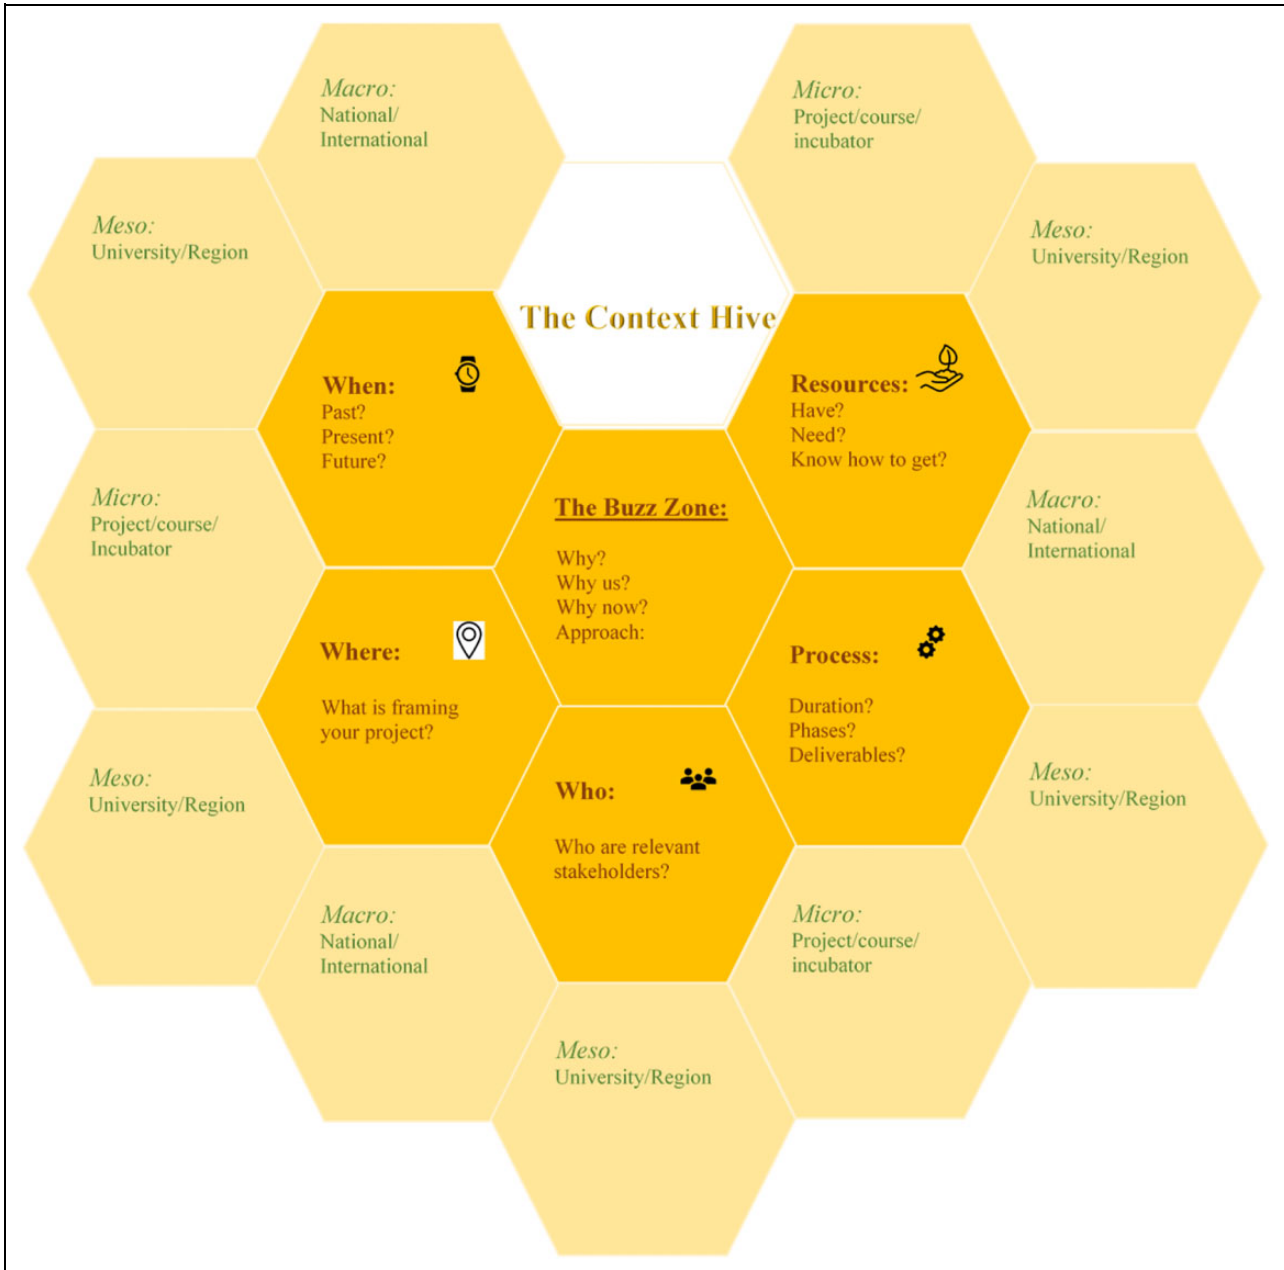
Macro:
National/
International

Micro:
Project/course/
incubator

Meso:
University/Region

The Context Hive

Meso:
University/Region

When:
Past?
Present?
Future?

Resources:
Have?
Need?
Know how to get?

Micro:
Project/course/
Incubator

The Buzz Zone:

Why?
Why us?
Why now?
Approach:

Macro:
National/
International

Where:

What is framing your project?

Process:

Duration?
Phases?
Deliverables?

Meso:
University/Region

Who:

Who are relevant stakeholders?

Meso:
University/Region

Macro:
National/
International

Micro:
Project/course/
incubator

Meso:
University/Region